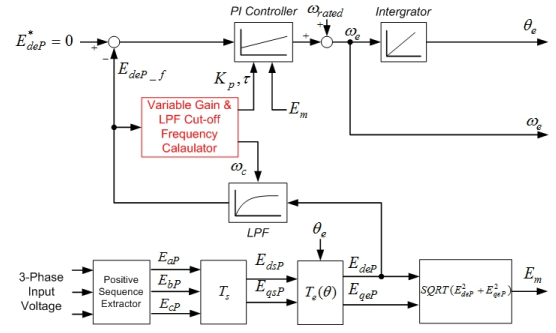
$E_{deP}^{*} = 0$

+

−

$E_{deP\_f}$

PI Controller

$\omega_{rated}$

+

+

$\omega_e$

Intergrator

$\theta_e$

$K_p, \tau$

$E_m$

Variable Gain & LPF Cut-off Frequency Calaulator

$\omega_e$

$\omega_c$

LPF

$\theta_e$

3-Phase Input Voltage

Positive Sequence Extractor

$E_{aP}$

$E_{bP}$

$E_{cP}$

$T_s$

$E_{dsP}$

$E_{qsP}$

$T_e(\theta)$

$E_{deP}$

$E_{qeP}$

$SQRT(E_{deP}^2 + E_{qeP}^2)$

$E_m$